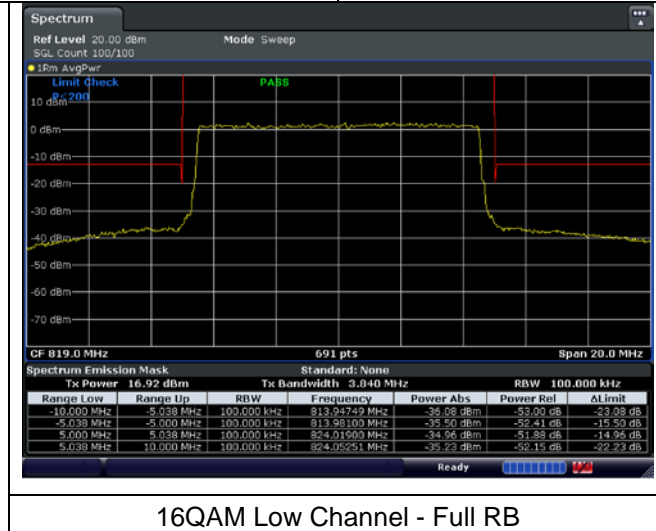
Spectrum

Ref Level 20.00 dBm Mode Sweep
SGL Count 100/100

1Rm AvgPwr

Limit Check PASS
P<200

10 dBm
0 dBm
-10 dBm
-20 dBm
-30 dBm
-40 dBm
-50 dBm
-60 dBm
-70 dBm

CF 819.0 MHz 691 pts Span 20.0 MHz

Spectrum Emission Mask Standard: None
Tx Power 16.92 dBm Tx Bandwidth 3.840 MHz RBW 100.000 kHz

| Range Low | Range Up | RBW | Frequency | Power Abs | Power Rel | ΔLimit |
|---|---|---|---|---|---|---|
| -10.000 MHz | -5.038 MHz | 100.000 kHz | 813.94749 MHz | -36.08 dBm | -53.00 dB | -23.08 dB |
| -5.038 MHz | -5.000 MHz | 100.000 kHz | 813.98100 MHz | -35.50 dBm | -52.41 dB | -15.50 dB |
| 5.000 MHz | 5.038 MHz | 100.000 kHz | 824.01900 MHz | -34.96 dBm | -51.88 dB | -14.96 dB |
| 5.038 MHz | 10.000 MHz | 100.000 kHz | 824.05251 MHz | -35.23 dBm | -52.15 dB | -22.23 dB |

Ready

16QAM Low Channel - Full RB